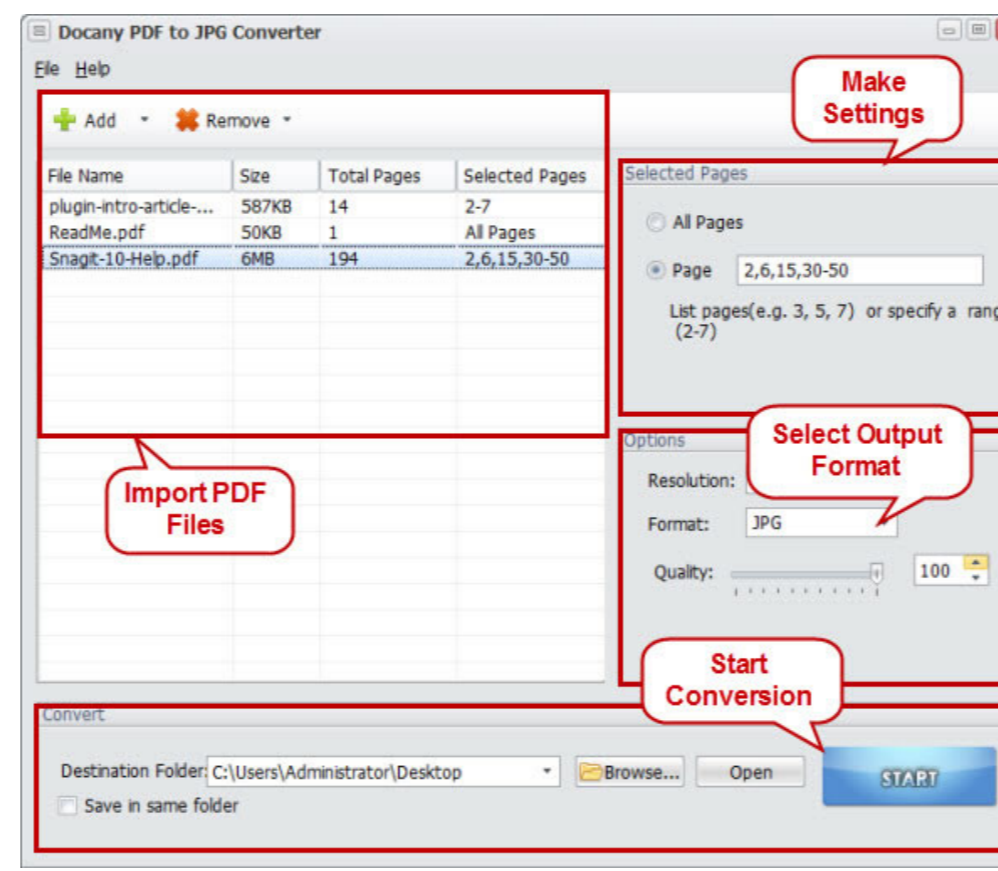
Docany PDF to JPG Converter

File Help

Add Remove

Make Settings

| File Name | Size | Total Pages | Selected Pages |
|---|---|---|---|
| plugin-intro-article-... | 587KB | 14 | 2-7 |
| ReadMe.pdf | 50KB | 1 | All Pages |
| Snagit-10-Help.pdf | 6MB | 194 | 2,6,15,30-50 |

Selected Pages

All Pages

Page 2,6,15,30-50

List pages(e.g. 3, 5, 7) or specify a rang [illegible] (2-7)

Options

Select Output Format

Resolution:

Format: JPG

Quality: 100

Import PDF Files

Start Conversion

Convert

Destination Folder: C:\Users\Administrator\Desktop

Browse... Open

START

Save in same folder